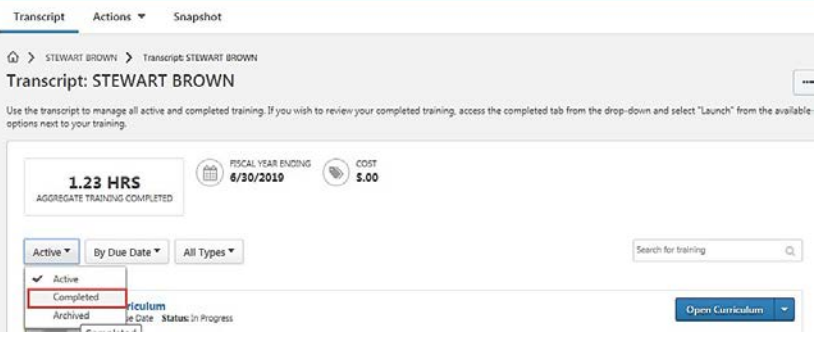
Transcript Actions ▼ Snapshot

STEWART BROWN > Transcript: STEWART BROWN

Transcript: STEWART BROWN

Use the transcript to manage all active and completed training. If you wish to review your completed training, access the completed tab from the drop-down and select "Launch" from the available options next to your training.

1.23 HRS
AGGREGATE TRAINING COMPLETED

FISCAL YEAR ENDING
6/30/2019

COST
$.00

Active ▼ By Due Date ▼ All Types ▼

Search for training

✔ Active
Completed
Archived

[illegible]urriculum
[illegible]e Date Status: In Progress

Open Curriculum ▼

Completed